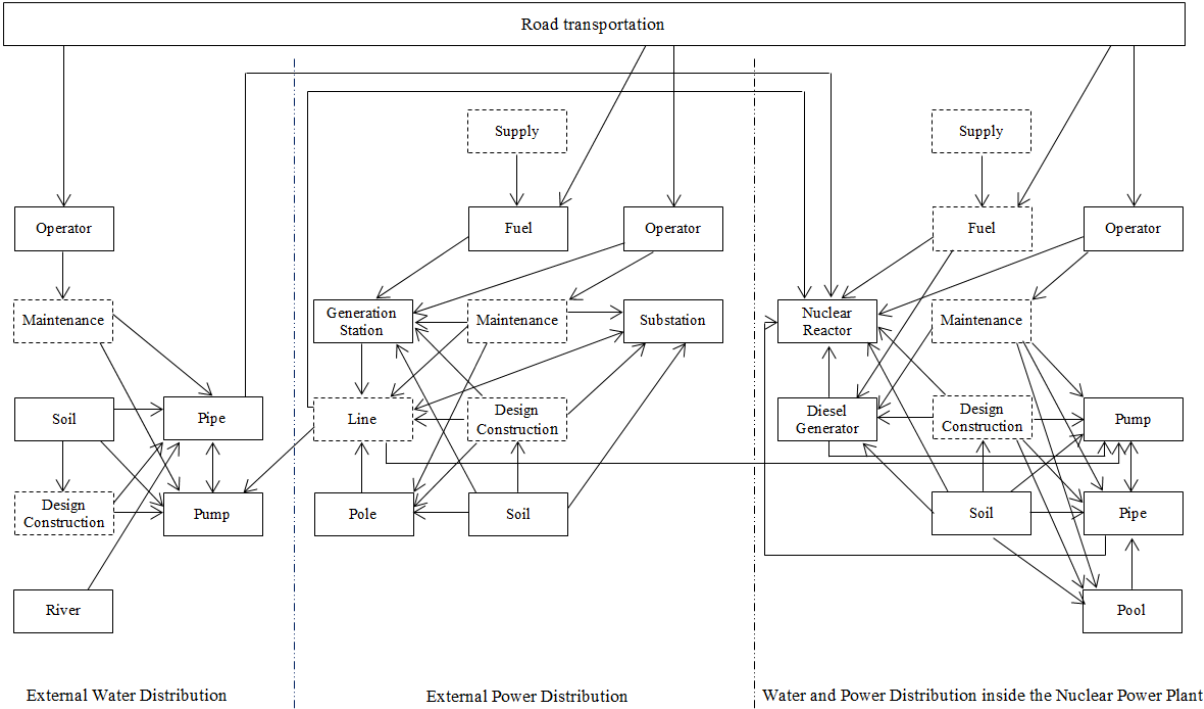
Road transportation

Operator

Maintenance

Soil

Pipe

Design Construction

Pump

River

Supply

Fuel

Operator

Generation Station

Maintenance

Substation

Line

Design Construction

Pole

Soil

Supply

Fuel

Operator

Nuclear Reactor

Maintenance

Diesel Generator

Design Construction

Pump

Soil

Pipe

Pool

External Water Distribution

External Power Distribution

Water and Power Distribution inside the Nuclear Power Plant